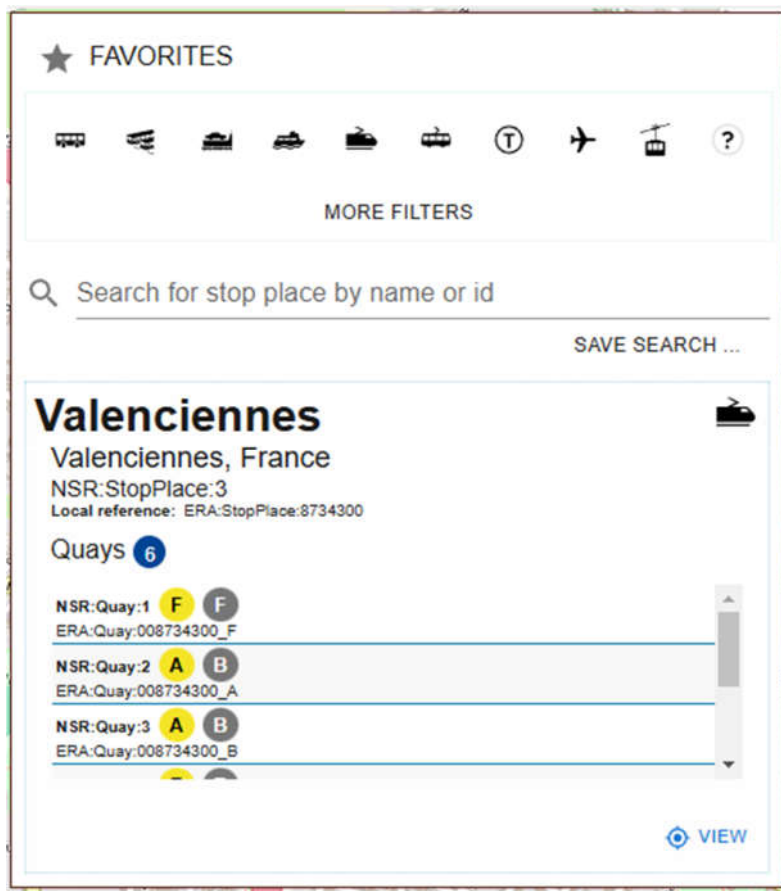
FAVORITES

T ?

MORE FILTERS

Search for stop place by name or id

SAVE SEARCH ...

Valenciennes

Valenciennes, France
NSR:StopPlace:3
Local reference: ERA:StopPlace:8734300

Quays 6

NSR:Quay:1 F F
ERA:Quay:008734300_F

NSR:Quay:2 A B
ERA:Quay:008734300_A

NSR:Quay:3 A B
ERA:Quay:008734300_B

VIEW